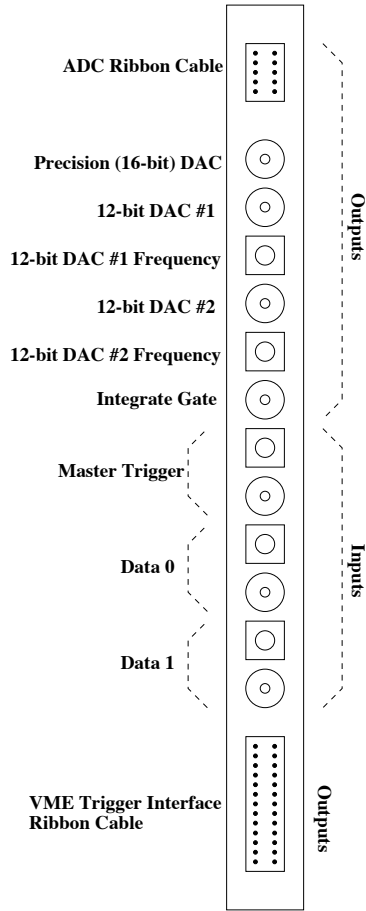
ADC Ribbon Cable

Precision (16-bit) DAC

12-bit DAC #1

12-bit DAC #1 Frequency

12-bit DAC #2

12-bit DAC #2 Frequency

Integrate Gate

Outputs

Master Trigger

Data 0

Data 1

Inputs

VME Trigger Interface Ribbon Cable

Outputs